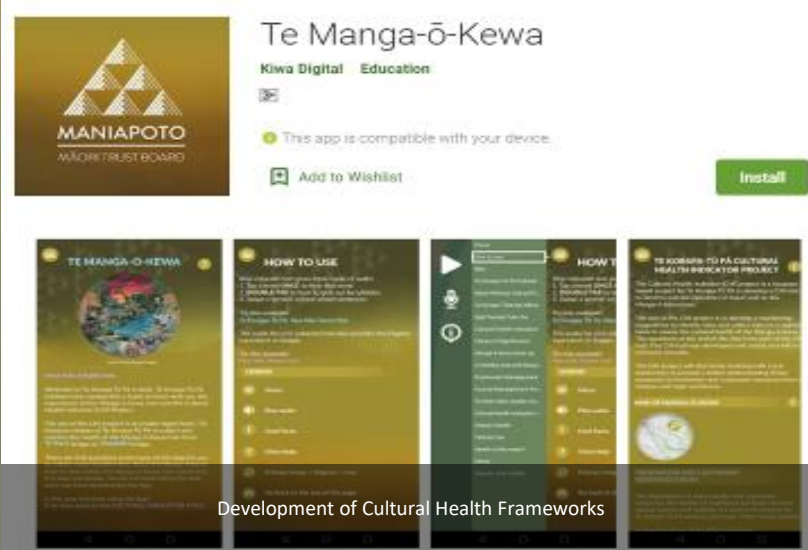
MANIAPOTO
MĀORI TRUST BOARD

Te Manga-ō-Kewa
Kiwa Digital Education
This app is compatible with your device.
Add to Wishlist
Install

TE MANGA-O-KEWA

HOW TO USE

HOW T

TE KORAPA-TŪ PĀ CULTURAL HEALTH INDICATOR PROJECT

Development of Cultural Health Frameworks